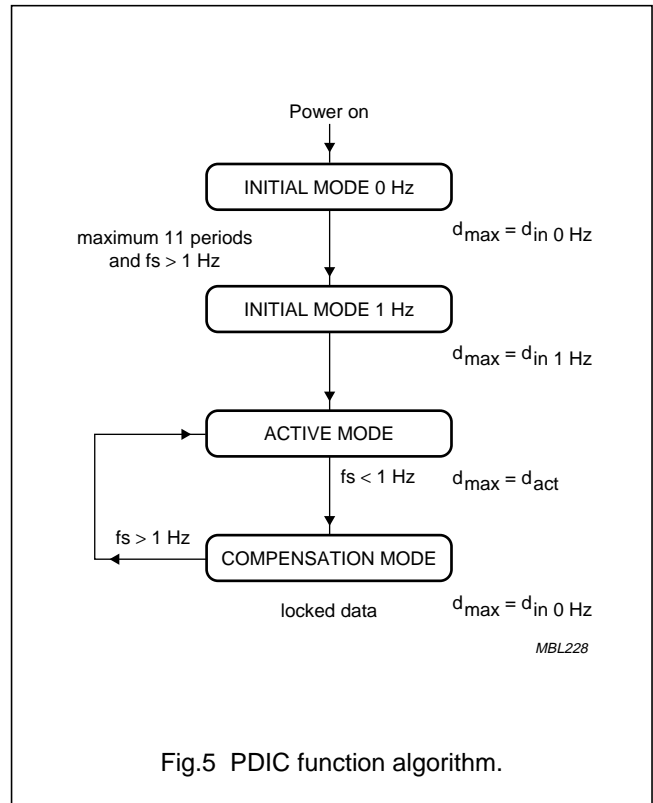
Power on

INITIAL MODE 0 Hz

maximum 11 periods and fs > 1 Hz

$d_{max} = d_{in\ 0\ Hz}$

INITIAL MODE 1 Hz

$d_{max} = d_{in\ 1\ Hz}$

ACTIVE MODE

fs < 1 Hz

$d_{max} = d_{act}$

fs > 1 Hz

COMPENSATION MODE

locked data

$d_{max} = d_{in\ 0\ Hz}$

MBL228

Fig.5 PDIC function algorithm.